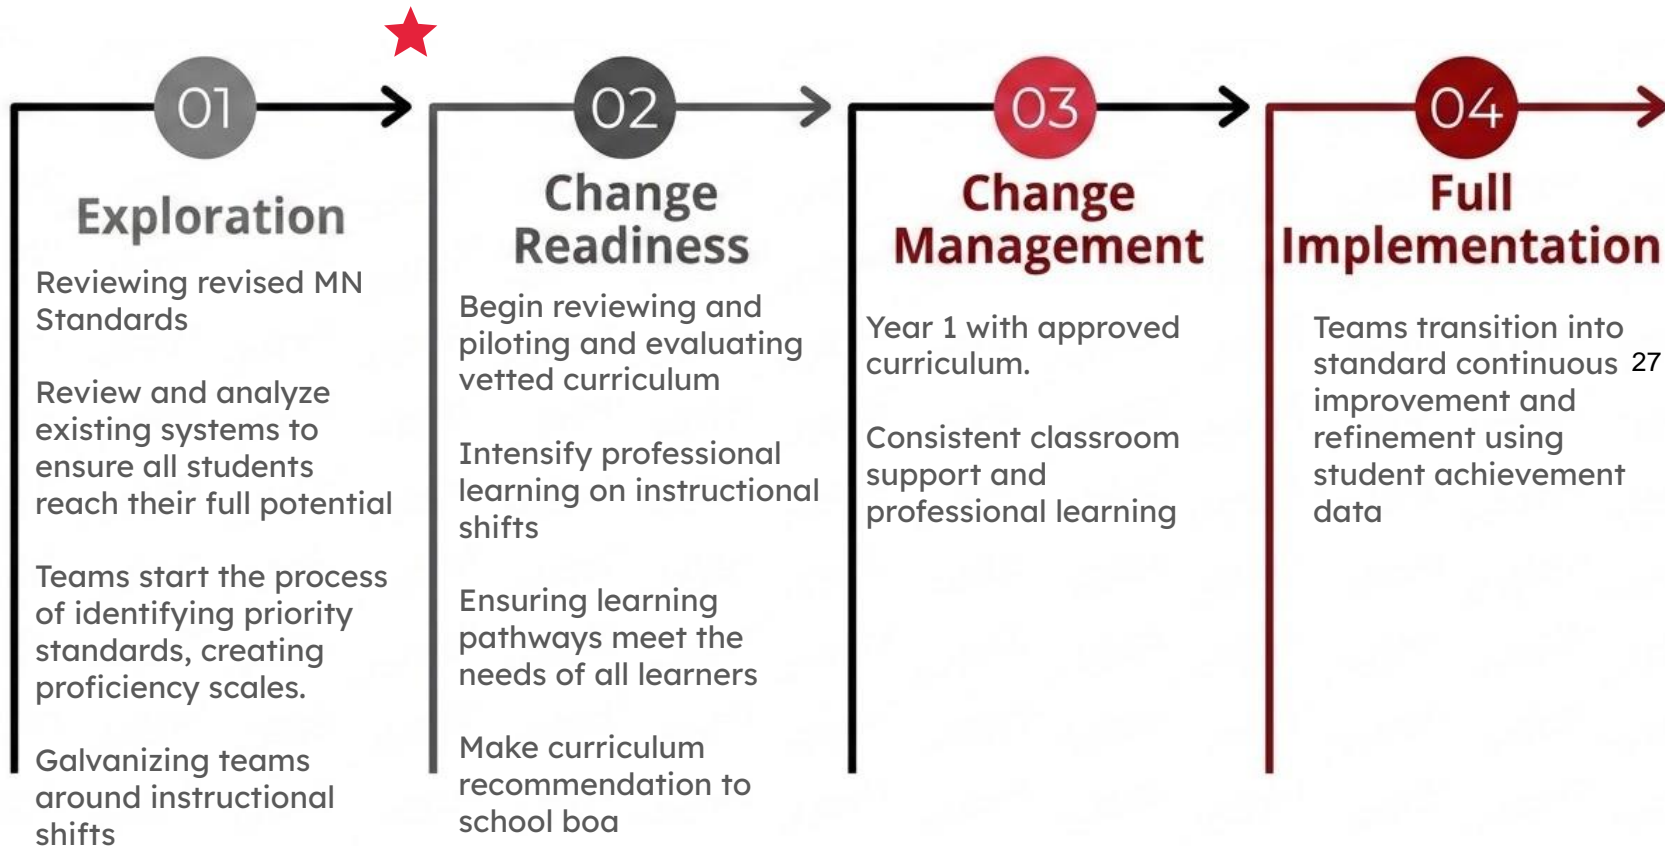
01

Exploration

Reviewing revised MN Standards

Review and analyze existing systems to ensure all students reach their full potential

Teams start the process of identifying priority standards, creating proficiency scales.

Galvanizing teams around instructional shifts

02

Change Readiness

Begin reviewing and piloting and evaluating vetted curriculum

Intensify professional learning on instructional shifts

Ensuring learning pathways meet the needs of all learners

Make curriculum recommendation to school boa

03

Change Management

Year 1 with approved curriculum.

Consistent classroom support and professional learning

04

Full Implementation

Teams transition into standard continuous improvement and refinement using student achievement data

27